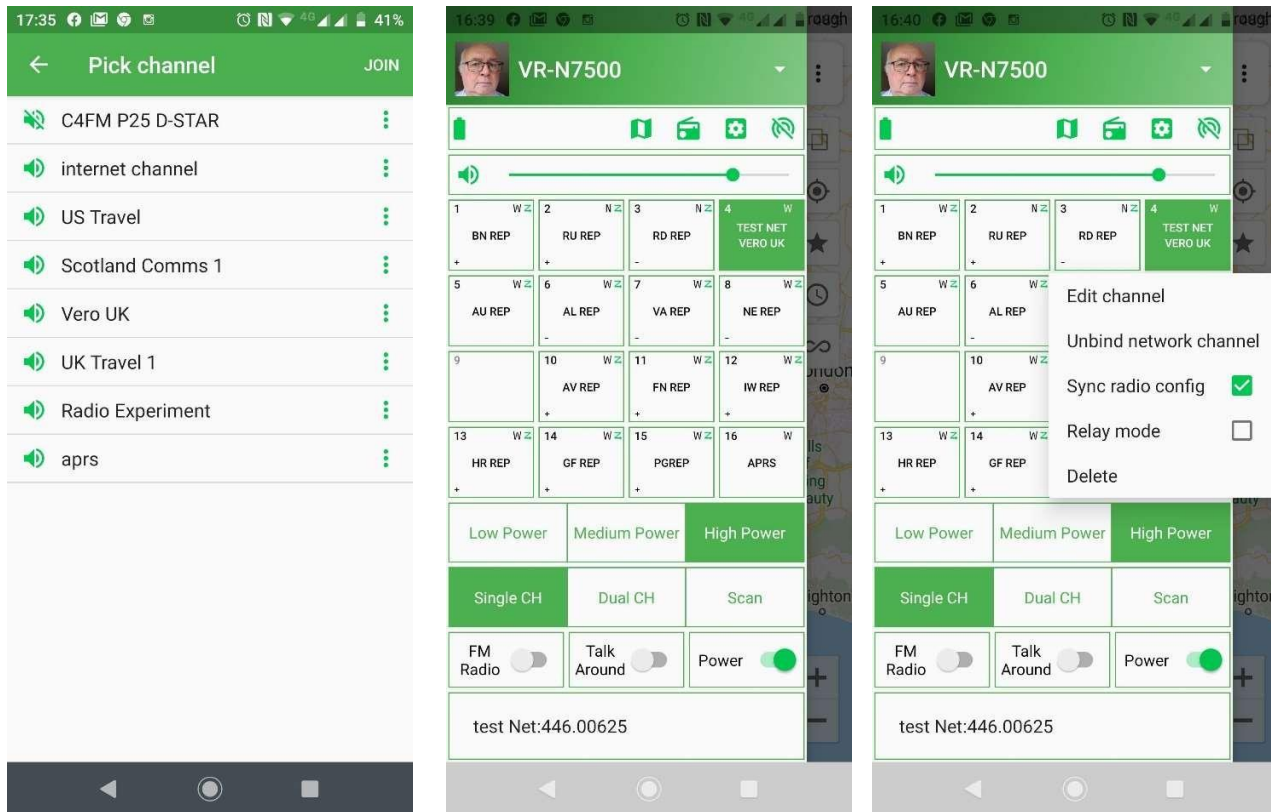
17:35 41%

Pick channel JOIN

C4FM P25 D-STAR

internet channel

US Travel

Scotland Comms 1

Vero UK

UK Travel 1

Radio Experiment

aprs

16:39 rough

VR-N7500

| 1 W Z BN REP + | 2 N Z RU REP + | 3 N Z RD REP - | 4 W TEST NET VERO UK |
|---|---|---|---|
| 5 W Z AU REP | 6 W Z AL REP - | 7 W Z VA REP - | 8 W Z NE REP |
| 9 | 10 W Z AV REP + | 11 W Z FN REP + | 12 W Z IW REP + |
| 13 W Z HR REP + | 14 W Z GF REP + | 15 W Z PGREP + | 16 W APRS |

Low Power Medium Power High Power

Single CH Dual CH Scan

FM Radio Talk Around Power

test Net:446.00625

16:40 rough

VR-N7500

| 1 W Z BN REP + | 2 N Z RU REP + | 3 N Z RD REP | 4 W TEST NET VERO UK |
|---|---|---|---|
| 5 W Z AU REP | 6 W Z AL REP - | | |
| 9 | 10 W Z AV REP + | | |
| 13 W Z HR REP + | 14 W Z GF REP + | | |

Edit channel

Unbind network channel

Sync radio config

Relay mode

Delete

Low Power Medium Power High Power

Single CH Dual CH Scan

FM Radio Talk Around Power

test Net:446.00625